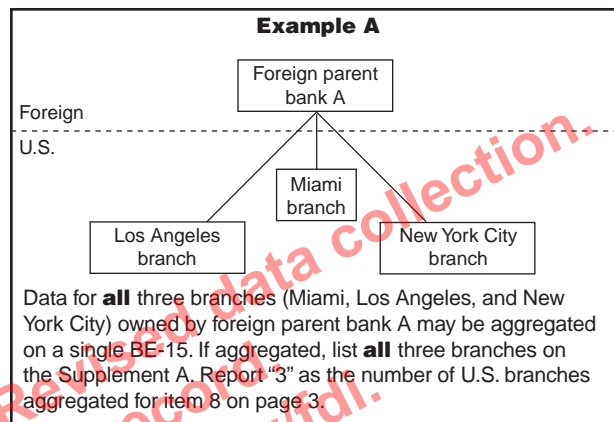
Example A

Foreign parent bank A

Foreign

U.S.

Miami branch

Los Angeles branch

New York City branch

Data for **all** three branches (Miami, Los Angeles, and New York City) owned by foreign parent bank A may be aggregated on a single BE-15. If aggregated, list **all** three branches on the Supplement A. Report "3" as the number of U.S. branches aggregated for item 8 on page 3.

Revised data collection.
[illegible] record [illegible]